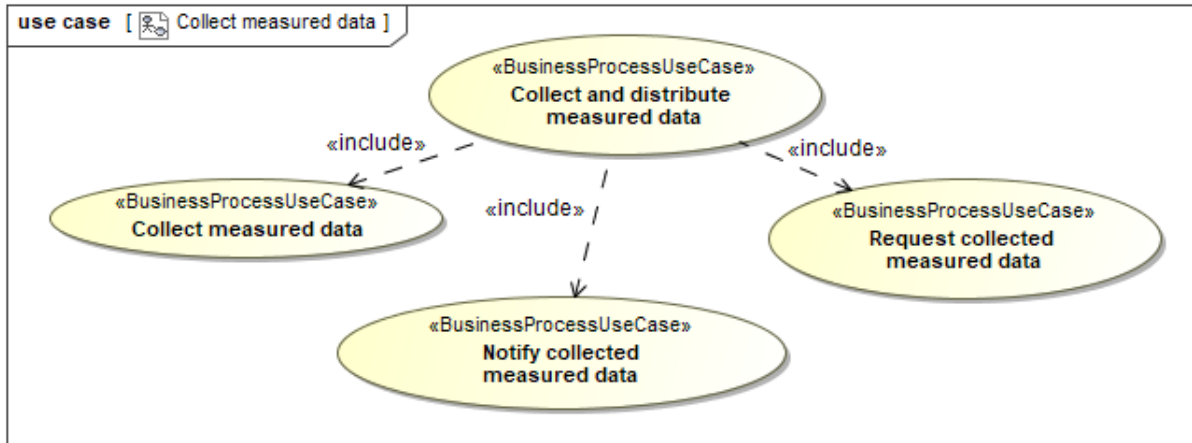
use case [ Collect measured data ]

«BusinessProcessUseCase»
Collect and distribute measured data

«include»

«include»

«include»

«BusinessProcessUseCase»
Collect measured data

«BusinessProcessUseCase»
Request collected measured data

«BusinessProcessUseCase»
Notify collected measured data